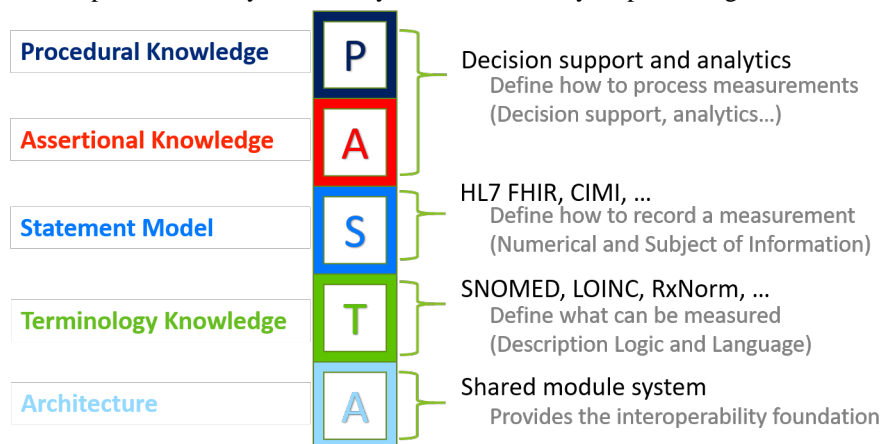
Procedural Knowledge

P

Assertional Knowledge

A

Statement Model

S

Terminology Knowledge

T

Architecture

A

Decision support and analytics
Define how to process measurements
(Decision support, analytics…)

HL7 FHIR, CIMI, …
Define how to record a measurement
(Numerical and Subject of Information)

SNOMED, LOINC, RxNorm, …
Define what can be measured
(Description Logic and Language)

Shared module system
Provides the interoperability foundation